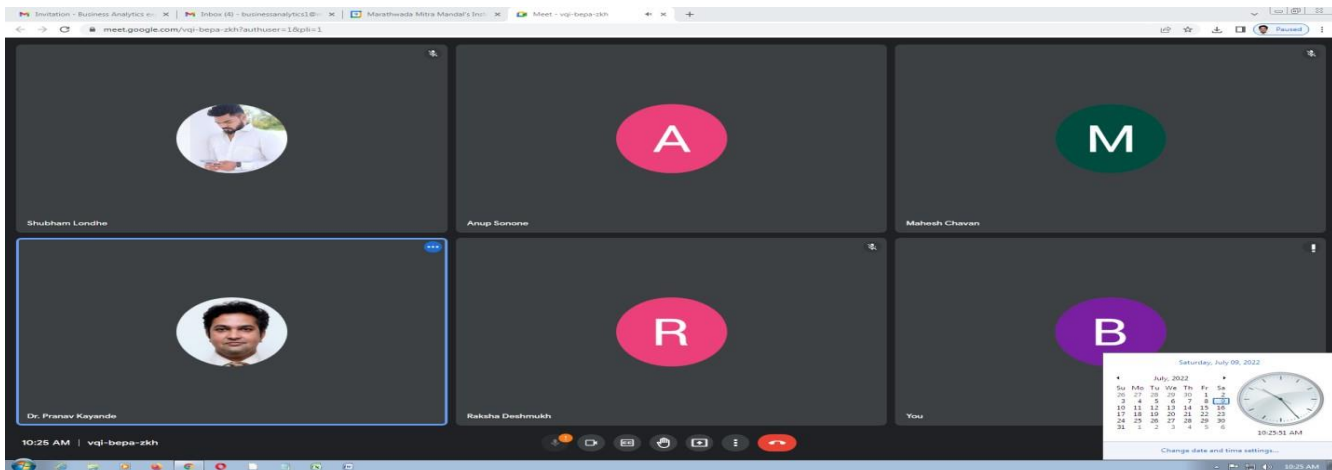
Invitation - Business Analytics e × | Inbox (4) - businessanalytics1@ × | Marathwada Mitra Mandal's Inst × | Meet - vqi-bepa-zkh ×

meet.google.com/vqi-bepa-zkh?authuser=1&pli=1

Paused

Shubham Londhe

A

Anup Sonone

M

Mahesh Chavan

Dr. Pranav Kayande

R

Raksha Deshmukh

B

You

10:26 AM | vqi-bepa-zkh

Saturday, July 09, 2022

July, 2022

| Su | Mo | Tu | We | Th | Fr | Sa |
|---|---|---|---|---|---|---|
| 26 | 27 | 28 | 29 | 30 | 1 | 2 |
| 3 | 4 | 5 | 6 | 7 | 8 | 9 |
| 10 | 11 | 12 | 13 | 14 | 15 | 16 |
| 17 | 18 | 19 | 20 | 21 | 22 | 23 |
| 24 | 25 | 26 | 27 | 28 | 29 | 30 |
| 31 | 1 | 2 | 3 | 4 | 5 | 6 |

10:25:51 AM

Change date and time settings...

10:25 AM